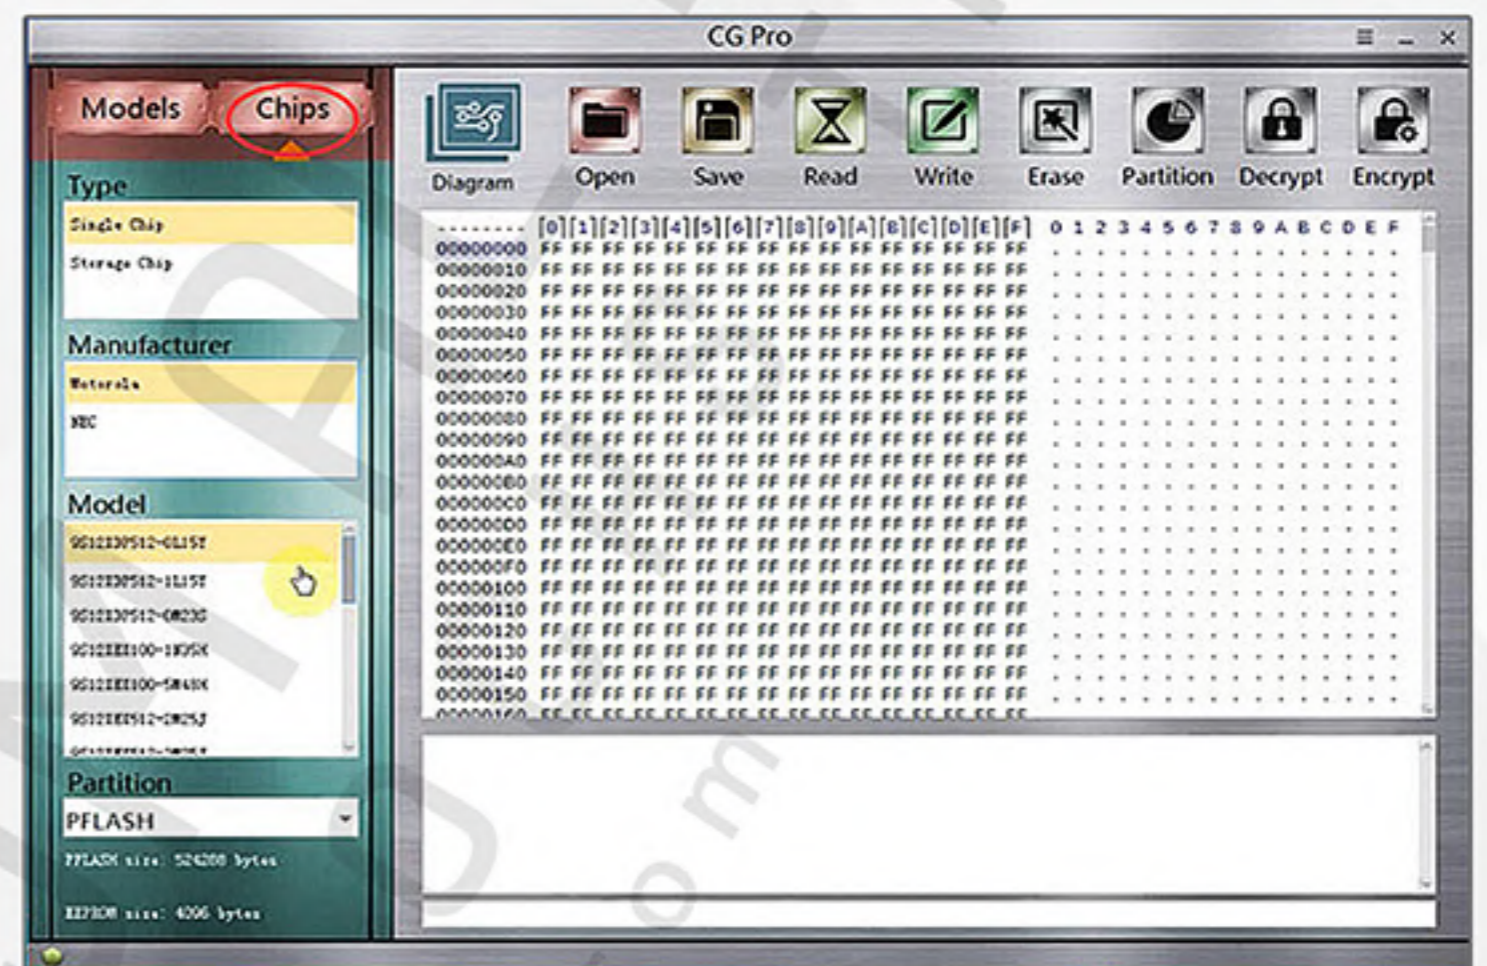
CG Pro

Models Chips

Type
Single Chip
Storage Chip

Manufacturer
Motorola
NEC

Model
9S12XDP512-0L15Y
9S12XDP512-1L15Y
9S12XDP512-0M23S
9S12XEQ100-1N35K
9S12XEQ100-5M48H
9S12XEP512-1M25J
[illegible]

Partition
PFLASH
PFLASH size: 524288 bytes
EEPROM size: 4096 bytes

Diagram Open Save Read Write Erase Partition Decrypt Encrypt

| -------- | [0] | [1] | [2] | [3] | [4] | [5] | [6] | [7] | [8] | [9] | [A] | [B] | [C] | [D] | [E] | [F] | 0 1 2 3 4 5 6 7 8 9 A B C D E F |
|---|---|---|---|---|---|---|---|---|---|---|---|---|---|---|---|---|---|
| 00000000 | FF | FF | FF | FF | FF | FF | FF | FF | FF | FF | FF | FF | FF | FF | FF | FF | . . . . . . . . . . . . . . . . |
| 00000010 | FF | FF | FF | FF | FF | FF | FF | FF | FF | FF | FF | FF | FF | FF | FF | FF | . . . . . . . . . . . . . . . . |
| 00000020 | FF | FF | FF | FF | FF | FF | FF | FF | FF | FF | FF | FF | FF | FF | FF | FF | . . . . . . . . . . . . . . . . |
| 00000030 | FF | FF | FF | FF | FF | FF | FF | FF | FF | FF | FF | FF | FF | FF | FF | FF | . . . . . . . . . . . . . . . . |
| 00000040 | FF | FF | FF | FF | FF | FF | FF | FF | FF | FF | FF | FF | FF | FF | FF | FF | . . . . . . . . . . . . . . . . |
| 00000050 | FF | FF | FF | FF | FF | FF | FF | FF | FF | FF | FF | FF | FF | FF | FF | FF | . . . . . . . . . . . . . . . . |
| 00000060 | FF | FF | FF | FF | FF | FF | FF | FF | FF | FF | FF | FF | FF | FF | FF | FF | . . . . . . . . . . . . . . . . |
| 00000070 | FF | FF | FF | FF | FF | FF | FF | FF | FF | FF | FF | FF | FF | FF | FF | FF | . . . . . . . . . . . . . . . . |
| 00000080 | FF | FF | FF | FF | FF | FF | FF | FF | FF | FF | FF | FF | FF | FF | FF | FF | . . . . . . . . . . . . . . . . |
| 00000090 | FF | FF | FF | FF | FF | FF | FF | FF | FF | FF | FF | FF | FF | FF | FF | FF | . . . . . . . . . . . . . . . . |
| 000000A0 | FF | FF | FF | FF | FF | FF | FF | FF | FF | FF | FF | FF | FF | FF | FF | FF | . . . . . . . . . . . . . . . . |
| 000000B0 | FF | FF | FF | FF | FF | FF | FF | FF | FF | FF | FF | FF | FF | FF | FF | FF | . . . . . . . . . . . . . . . . |
| 000000C0 | FF | FF | FF | FF | FF | FF | FF | FF | FF | FF | FF | FF | FF | FF | FF | FF | . . . . . . . . . . . . . . . . |
| 000000D0 | FF | FF | FF | FF | FF | FF | FF | FF | FF | FF | FF | FF | FF | FF | FF | FF | . . . . . . . . . . . . . . . . |
| 000000E0 | FF | FF | FF | FF | FF | FF | FF | FF | FF | FF | FF | FF | FF | FF | FF | FF | . . . . . . . . . . . . . . . . |
| 000000F0 | FF | FF | FF | FF | FF | FF | FF | FF | FF | FF | FF | FF | FF | FF | FF | FF | . . . . . . . . . . . . . . . . |
| 00000100 | FF | FF | FF | FF | FF | FF | FF | FF | FF | FF | FF | FF | FF | FF | FF | FF | . . . . . . . . . . . . . . . . |
| 00000110 | FF | FF | FF | FF | FF | FF | FF | FF | FF | FF | FF | FF | FF | FF | FF | FF | . . . . . . . . . . . . . . . . |
| 00000120 | FF | FF | FF | FF | FF | FF | FF | FF | FF | FF | FF | FF | FF | FF | FF | FF | . . . . . . . . . . . . . . . . |
| 00000130 | FF | FF | FF | FF | FF | FF | FF | FF | FF | FF | FF | FF | FF | FF | FF | FF | . . . . . . . . . . . . . . . . |
| 00000140 | FF | FF | FF | FF | FF | FF | FF | FF | FF | FF | FF | FF | FF | FF | FF | FF | . . . . . . . . . . . . . . . . |
| 00000150 | FF | FF | FF | FF | FF | FF | FF | FF | FF | FF | FF | FF | FF | FF | FF | FF | . . . . . . . . . . . . . . . . |
| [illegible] | | | | | | | | | | | | | | | | | |